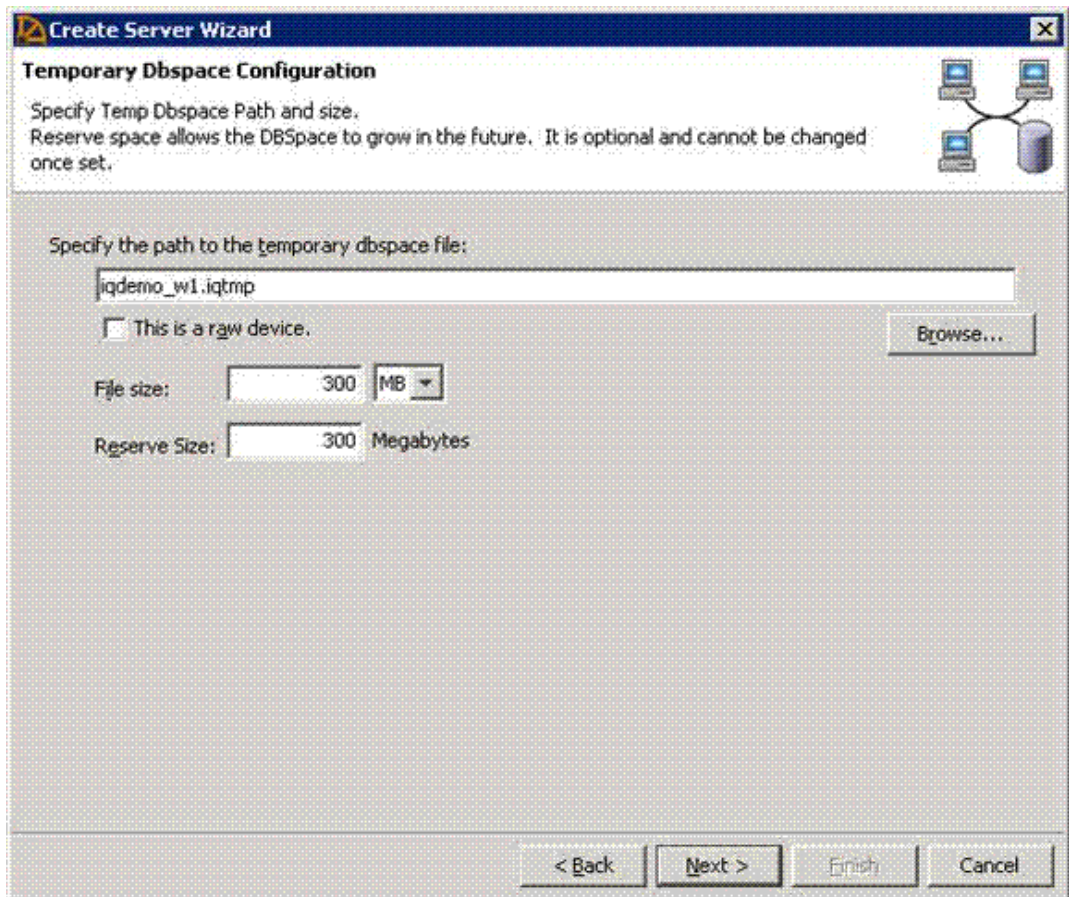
Create Server Wizard

Temporary Dbspace Configuration

Specify Temp Dbspace Path and size.
Reserve space allows the DBSpace to grow in the future. It is optional and cannot be changed once set.

Specify the path to the temporary dbspace file:

iqdemo_w1.iqtmp

This is a raw device.

Browse...

File size: 300 MB

Reserve Size: 300 Megabytes

< Back

Next >

Finish

Cancel